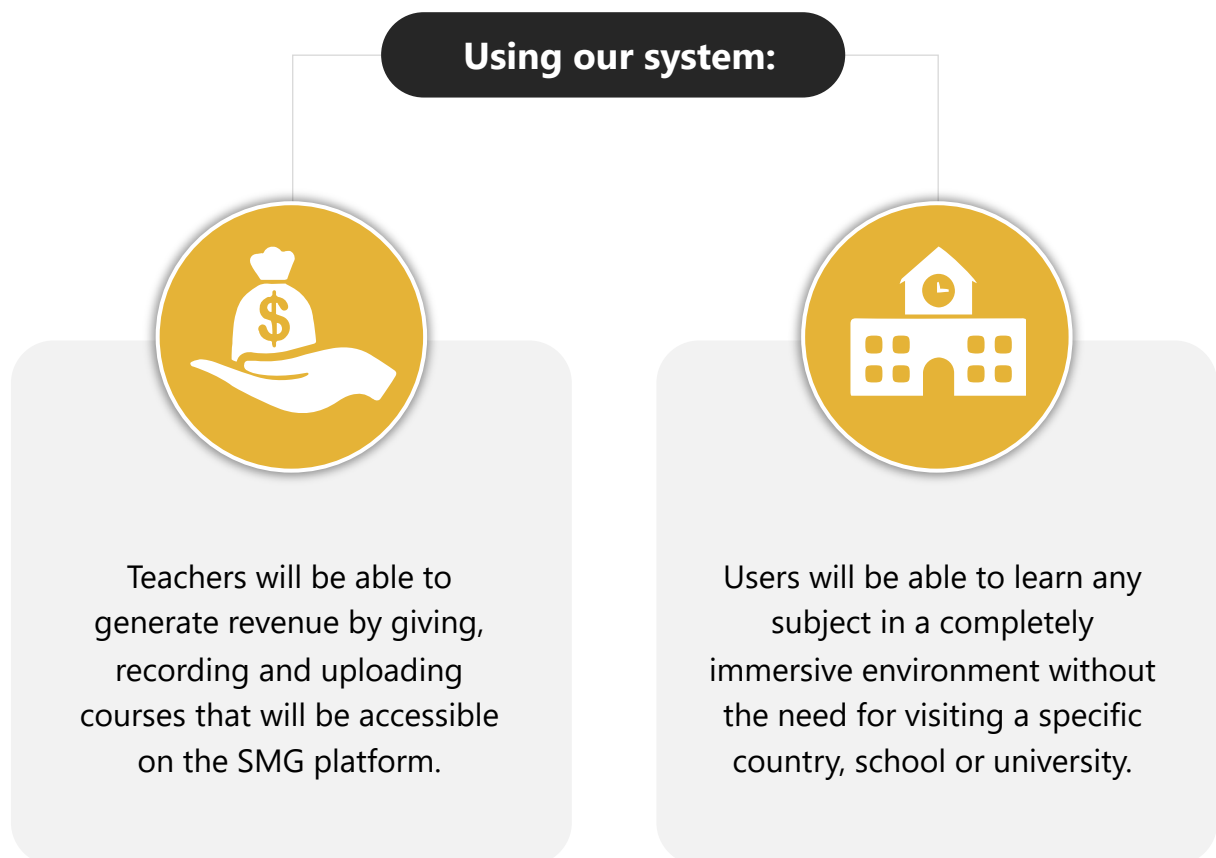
Using our system:

$

Teachers will be able to generate revenue by giving, recording and uploading courses that will be accessible on the SMG platform.

Users will be able to learn any subject in a completely immersive environment without the need for visiting a specific country, school or university.